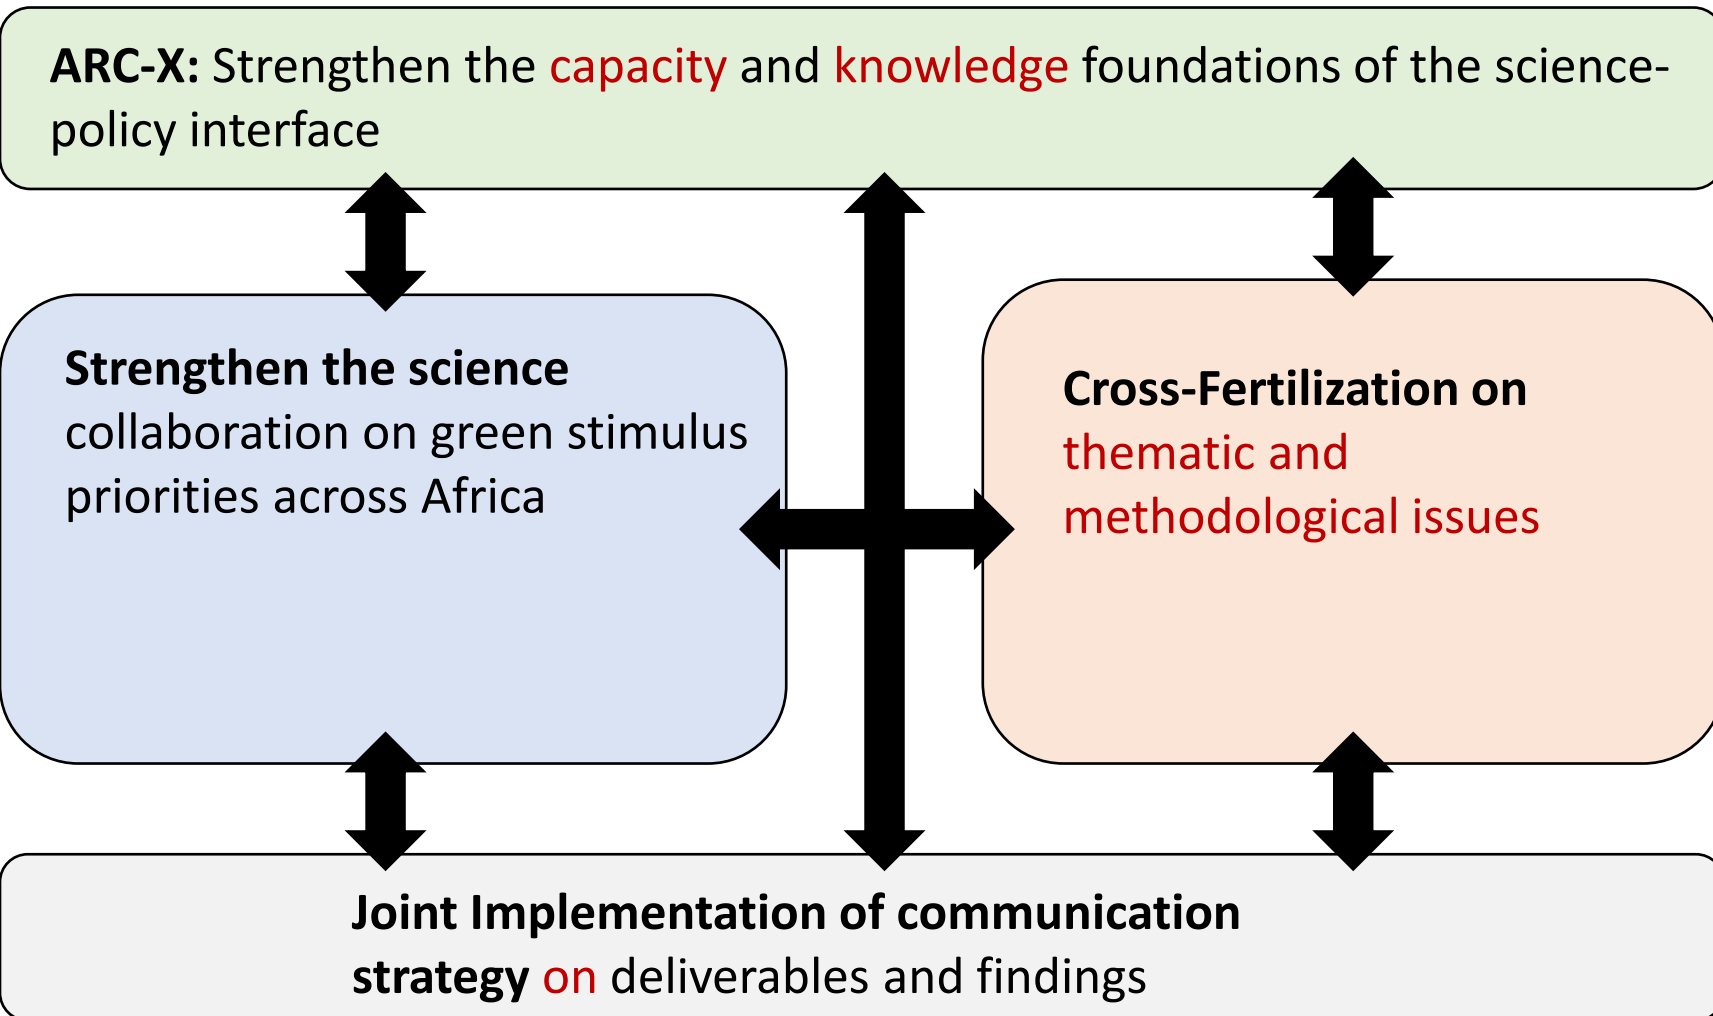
ARC-X: Strengthen the capacity and knowledge foundations of the science-policy interface

Strengthen the science collaboration on green stimulus priorities across Africa

Cross-Fertilization on thematic and methodological issues

Joint Implementation of communication strategy on deliverables and findings